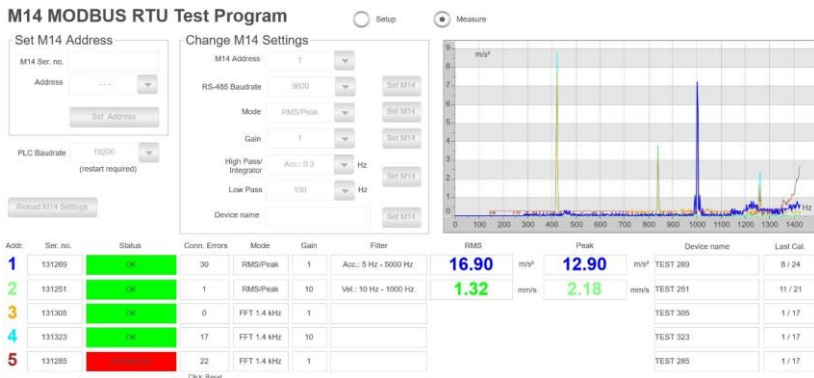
M14 MODBUS RTU Test Program

Setup

Measure

Set M14 Address

M14 Ser. no.

Address

- - -

Set Address

PLC Baudrate

19200

(restart required)

Reload M14 Settings

Change M14 Settings

M14 Address

1

RS-485 Baudrate

9600

Set M14

Mode

RMS/Peak

Set M14

Gain

1

Set M14

High Pass/ Integrator

Acc.: 0.3

Hz

Low Pass

100

Hz

Set M14

Device name

Set M14

m/s²

9

8

7

6

5

4

3

2

1

0

0 100 200 300 400 500 600 700 800 900 1000 1100 1200 1300 1400

Hz

| Addr. | Ser. no. | Status | Conn. Errors | Mode | Gain | Filter | RMS | | Peak | | Device name | Last Cal. |
|---|---|---|---|---|---|---|---|---|---|---|---|---|
| 1 | 131269 | OK | 30 | RMS/Peak | 1 | Acc.: 5 Hz - 5000 Hz | 16.90 | m/s² | 12.90 | m/s² | TEST 269 | 8 / 24 |
| 2 | 131251 | OK | 1 | RMS/Peak | 10 | Vel.: 10 Hz - 1000 Hz | 1.32 | mm/s | 2.18 | mm/s | TEST 251 | 11 / 21 |
| 3 | 131305 | OK | 0 | FFT 1.4 kHz | 1 | | | | | | TEST 305 | 1 / 17 |
| 4 | 131323 | OK | 17 | FFT 1.4 kHz | 10 | | | | | | TEST 323 | 1 / 17 |
| 5 | 131285 | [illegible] | 22 | FFT 1.4 kHz | 1 | | | | | | TEST 285 | 1 / 17 |

Click: Reset